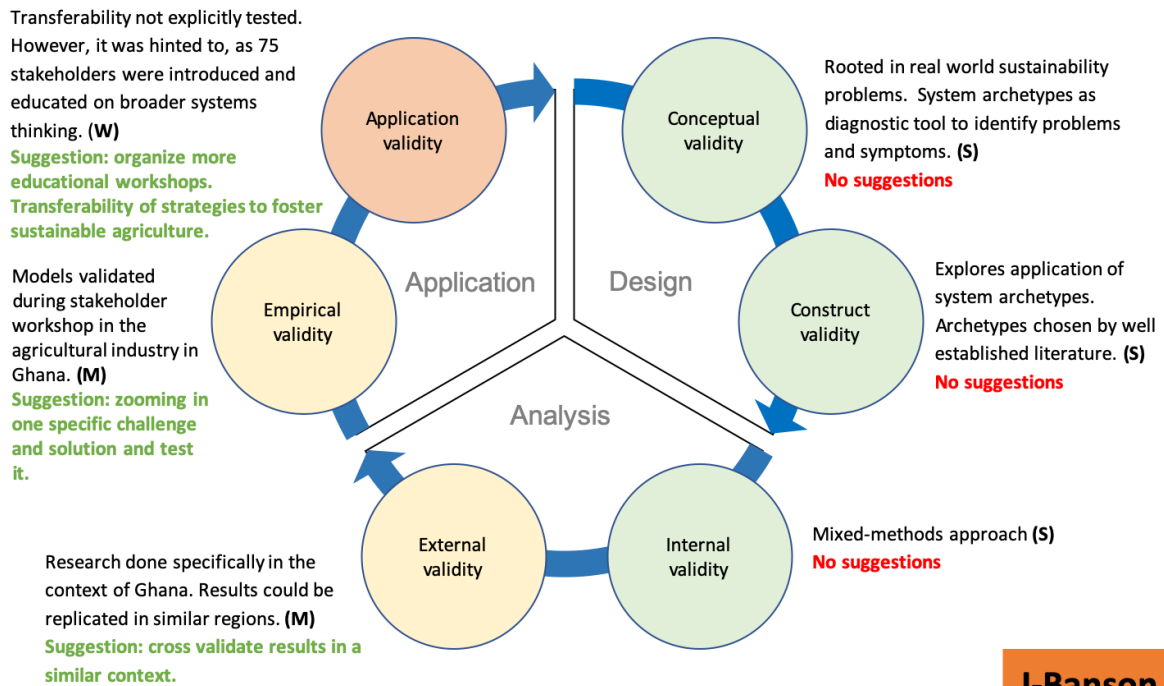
Transferability not explicitly tested. However, it was hinted to, as 75 stakeholders were introduced and educated on broader systems thinking. (W)
Suggestion: organize more educational workshops. Transferability of strategies to foster sustainable agriculture.

Application validity

Conceptual validity

Rooted in real world sustainability problems. System archetypes as diagnostic tool to identify problems and symptoms. (S)
No suggestions

Models validated during stakeholder workshop in the agricultural industry in Ghana. (M)
Suggestion: zooming in one specific challenge and solution and test it.

Empirical validity

Application

Design

Construct validity

Explores application of system archetypes. Archetypes chosen by well established literature. (S)
No suggestions

Analysis

External validity

Internal validity

Mixed-methods approach (S)
No suggestions

Research done specifically in the context of Ghana. Results could be replicated in similar regions. (M)
Suggestion: cross validate results in a similar context.

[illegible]